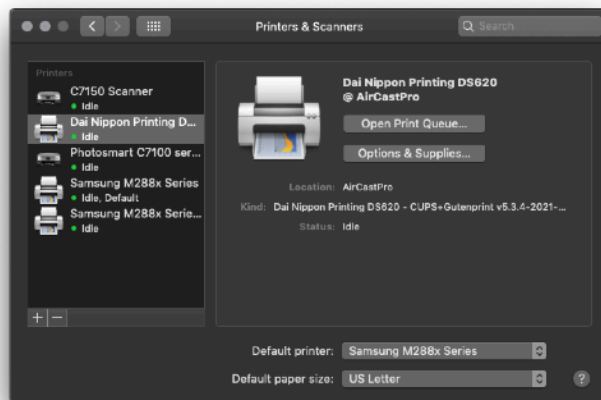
Printers & Scanners

Search

Printers

C7150 Scanner
• Idle

Dai Nippon Printing D...
• Idle

Photosmart C7100 ser...
• Idle

Samsung M288x Series
• Idle, Default

Samsung M288x Serie...
• Idle

+ −

Dai Nippon Printing DS620 @ AirCastPro

Open Print Queue...

Options & Supplies...

Location: AirCastPro

Kind: Dai Nippon Printing DS620 - CUPS+Gutenprint v5.3.4-2021-...

Status: Idle

Default printer: Samsung M288x Series

Default paper size: US Letter

?